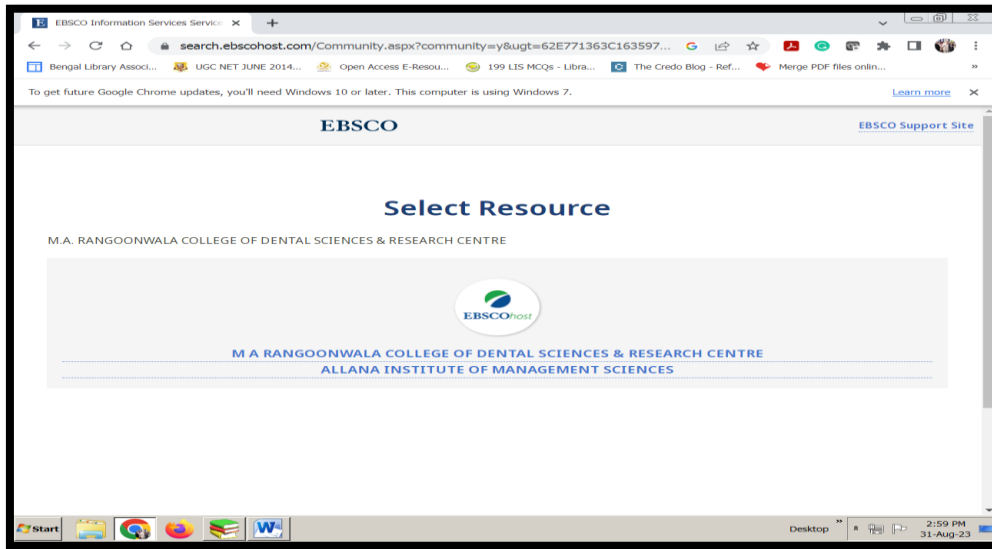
EBSCO Information Services Service ×

search.ebscohost.com/Community.aspx?community=y&ugt=62E771363C163597...

Bengal Library Associ... UGC NET JUNE 2014... Open Access E-Resou... 199 LIS MCQs - Libra... The Credo Blog - Ref... Merge PDF files onlin...

To get future Google Chrome updates, you'll need Windows 10 or later. This computer is using Windows 7. Learn more ×

EBSCO

EBSCO Support Site

Select Resource

M.A. RANGOONWALA COLLEGE OF DENTAL SCIENCES & RESEARCH CENTRE

EBSCOhost

M A RANGOONWALA COLLEGE OF DENTAL SCIENCES & RESEARCH CENTRE

ALLANA INSTITUTE OF MANAGEMENT SCIENCES

Start

Desktop

2:59 PM
31-Aug-23